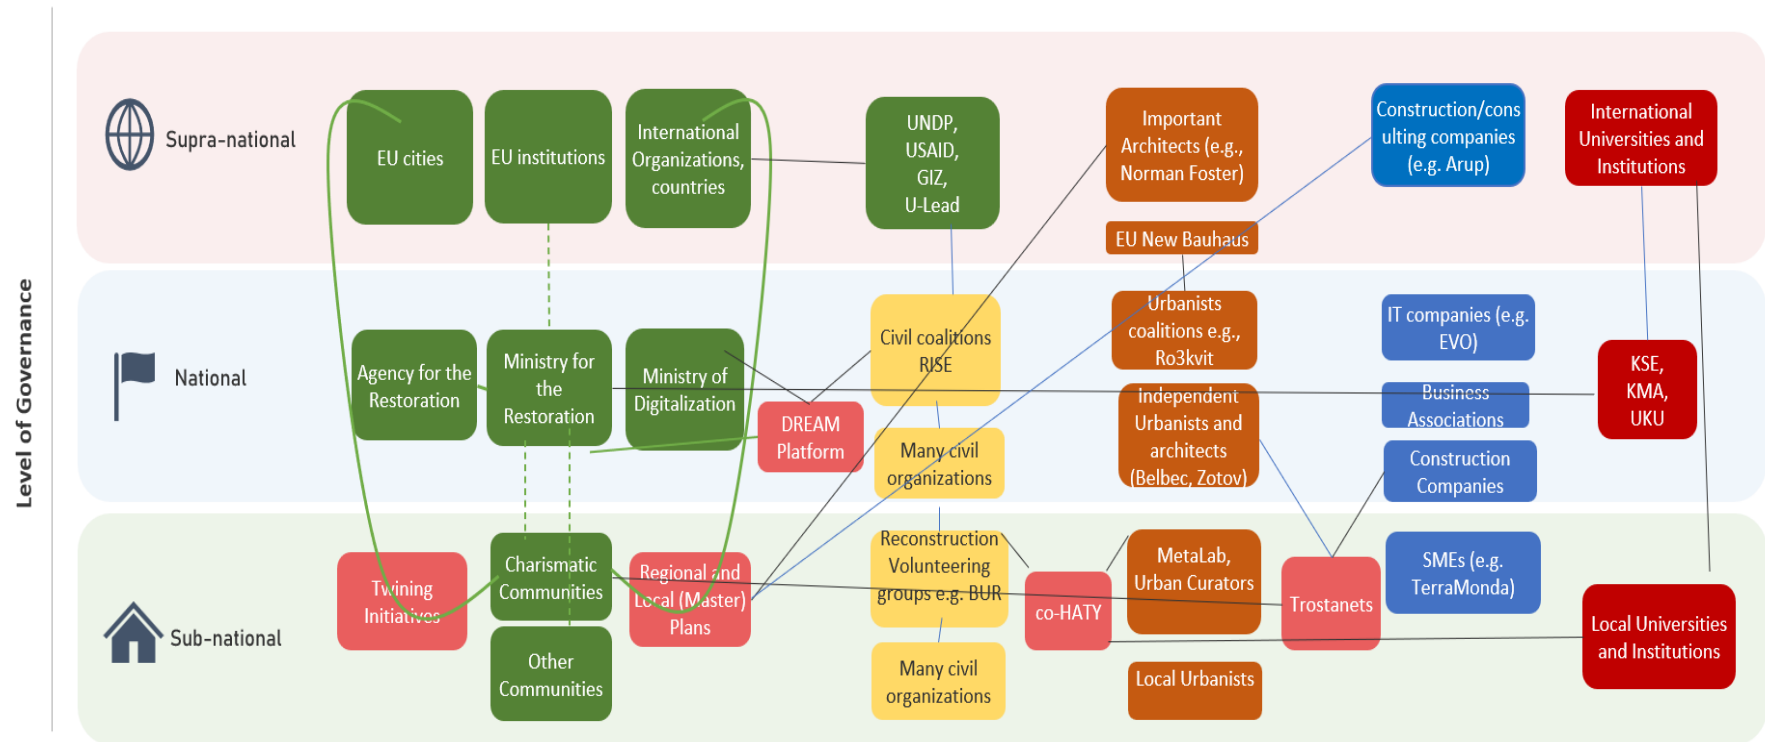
Level of Governance

Supra-national

EU cities

EU institutions

International Organizations, countries

UNDP, USAID, GIZ, U-Lead

Important Architects (e.g., Norman Foster)

Construction/consulting companies (e.g. Arup)

International Universities and Institutions

EU New Bauhaus

National

Agency for the Restoration

Ministry for the Restoration

Ministry of Digitalization

DREAM Platform

Civil coalitions RISE

Many civil organizations

Urbanists coalitions e.g., Ro3kvit

independent Urbanists and architects (Belbec, Zotov)

IT companies (e.g. EVO)

Business Associations

Construction Companies

KSE, KMA, UKU

Sub-national

Twining Initiatives

Charismatic Communities

Other Communities

Regional and Local (Master) Plans

Reconstruction Volunteering groups e.g. BUR

Many civil organizations

co-HATY

MetaLab, Urban Curators

Local Urbanists

Trostanets

SMEs (e.g. TerraMonda)

Local Universities and Institutions